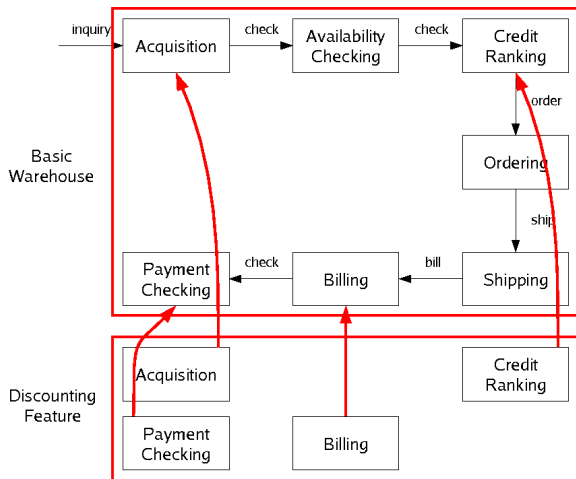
inquiry

Acquisition

check

Availability Checking

check

Credit Ranking

order

Ordering

ship

Basic Warehouse

Payment Checking

check

Billing

bill

Shipping

Acquisition

Credit Ranking

Discounting Feature

Payment Checking

Billing